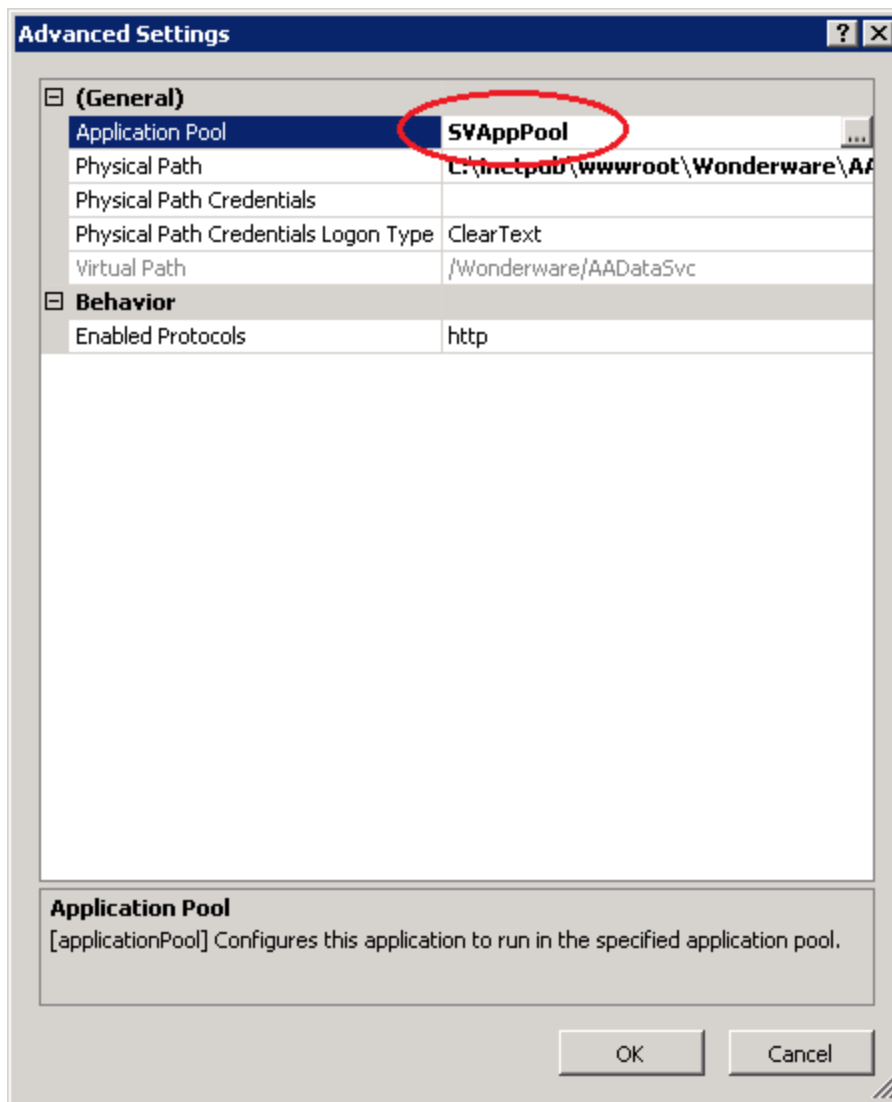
Advanced Settings

? X

⊟ (General)

| | |
|---|---|
| Application Pool | SVAppPool ... |
| Physical Path | C:\inetpub\wwwroot\Wonderware\AA |
| Physical Path Credentials | |
| Physical Path Credentials Logon Type | ClearText |
| Virtual Path | /Wonderware/AADataSvc |

⊟ Behavior

| | |
|---|---|
| Enabled Protocols | http |

Application Pool
[applicationPool] Configures this application to run in the specified application pool.

OK Cancel